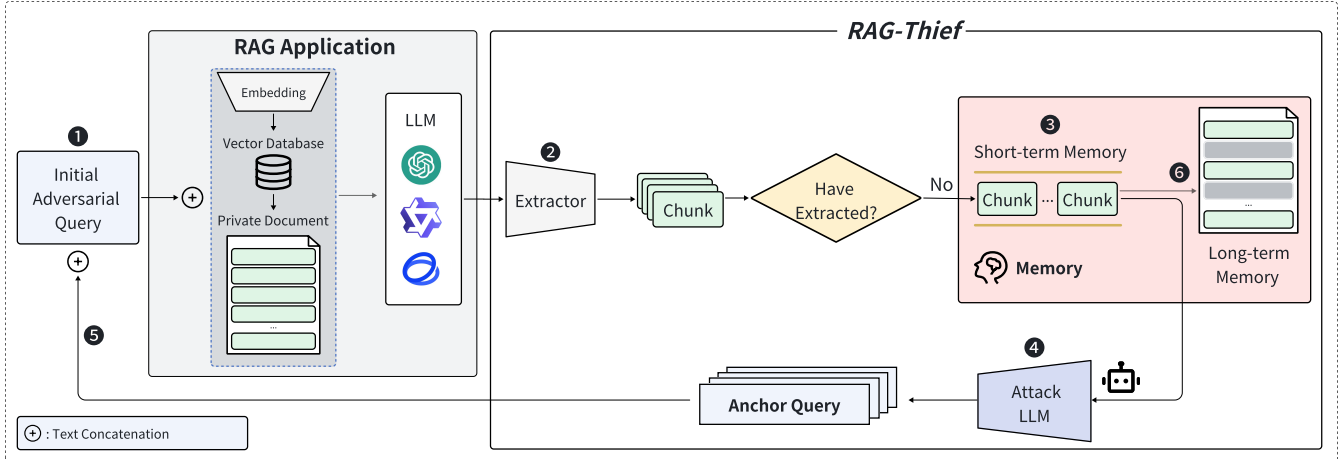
RAG-Thief

RAG Application

1

Initial Adversarial Query

Embedding

Vector Database

Private Document

...

LLM

2

Extractor

Chunk

Have Extracted?

No

3

Short-term Memory

Chunk ... Chunk

Memory

6

...

Long-term Memory

4

Attack LLM

Anchor Query

5

: Text Concatenation